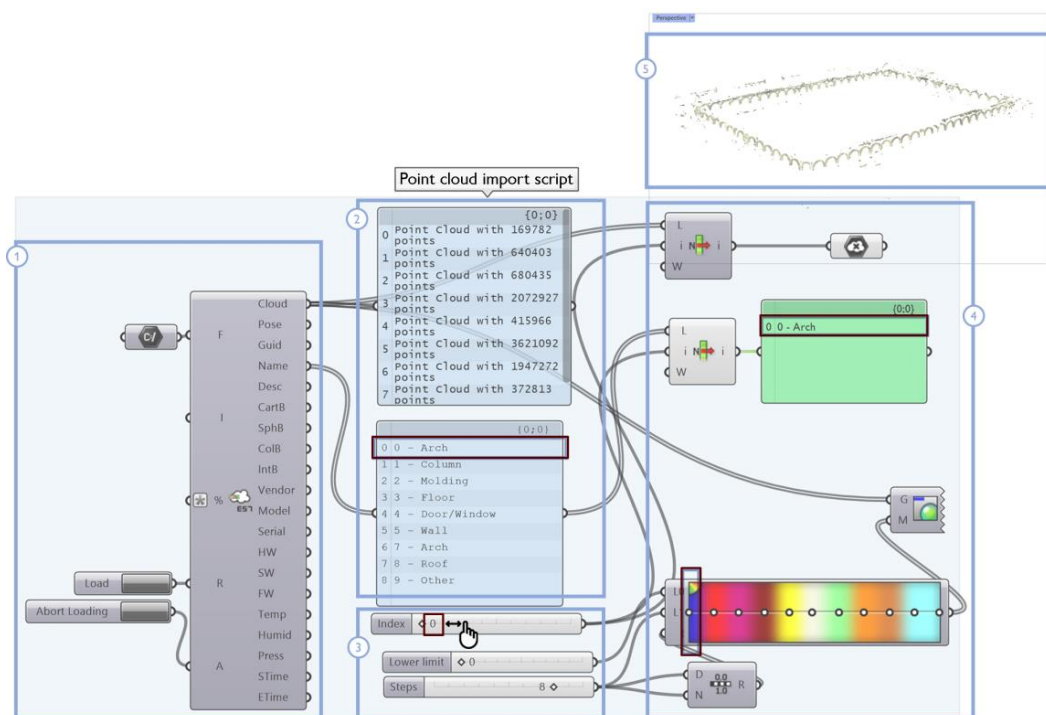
Perspective

5

Point cloud import script

1

2

{0;0}
0 Point Cloud with 169782 points
1 Point Cloud with 640403 points
2 Point Cloud with 680435 points
3 Point Cloud with 2072927 points
4 Point Cloud with 415966 points
5 Point Cloud with 3621092 points
6 Point Cloud with 1947272 points
7 Point Cloud with 372813 points

{0;0}
0 0 - Arch
1 1 - Column
2 2 - Molding
3 3 - Floor
4 4 - Door/Window
5 5 - Wall
6 7 - Arch
7 8 - Roof
8 9 - Other

F
I
%
E57
R
A

Cloud
Pose
Guid
Name
Desc
CartB
SphB
ColB
IntB
Vendor
Model
Serial
HW
SW
FW
Temp
Humid
Press
STime
ETime

Load
Abort Loading

3

Index 0
Lower limit 0
Steps 8

4

L
i
i
W

L
i
i
W

{0;0}
0 0 - Arch

G
M

L0
L

D
N
R
0.0
1.0